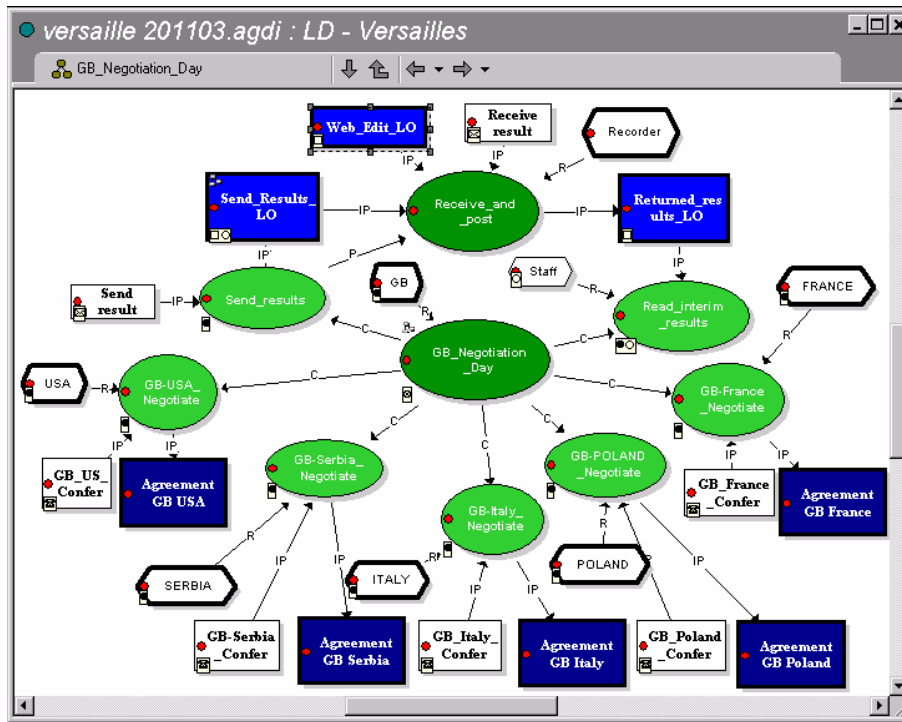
versaille 201103.agdi : LD - Versailles

GB_Negotiation_Day

Web_Edit_LO

Receive result

Recorder

IP

IP

R

Send_Results_LO

IP

Receive_and_post

IP

Returned_results_LO

IP

P

IP

GB

Staff

Send result

IP

Send_results

R

R

Read_interim_results

FRANCE

C

C

GB_Negotiation_Day

R

USA

R

GB-USA_Negotiate

C

C

GB-France_Negotiate

C

C

C

IP

IP

GB-Serbia_Negotiate

GB-POLAND_Negotiate

IP

IP

GB_US_Confer

Agreement GB USA

GB-Italy_Negotiate

GB_France_Confer

Agreement GB France

R

R

R

SERBIA

ITALY

POLAND

IP

IP

IP

IP

IP

GB-Serbia_Confer

Agreement GB Serbia

GB_Italy_Confer

Agreement GB Italy

GB_Poland_Confer

Agreement GB Poland